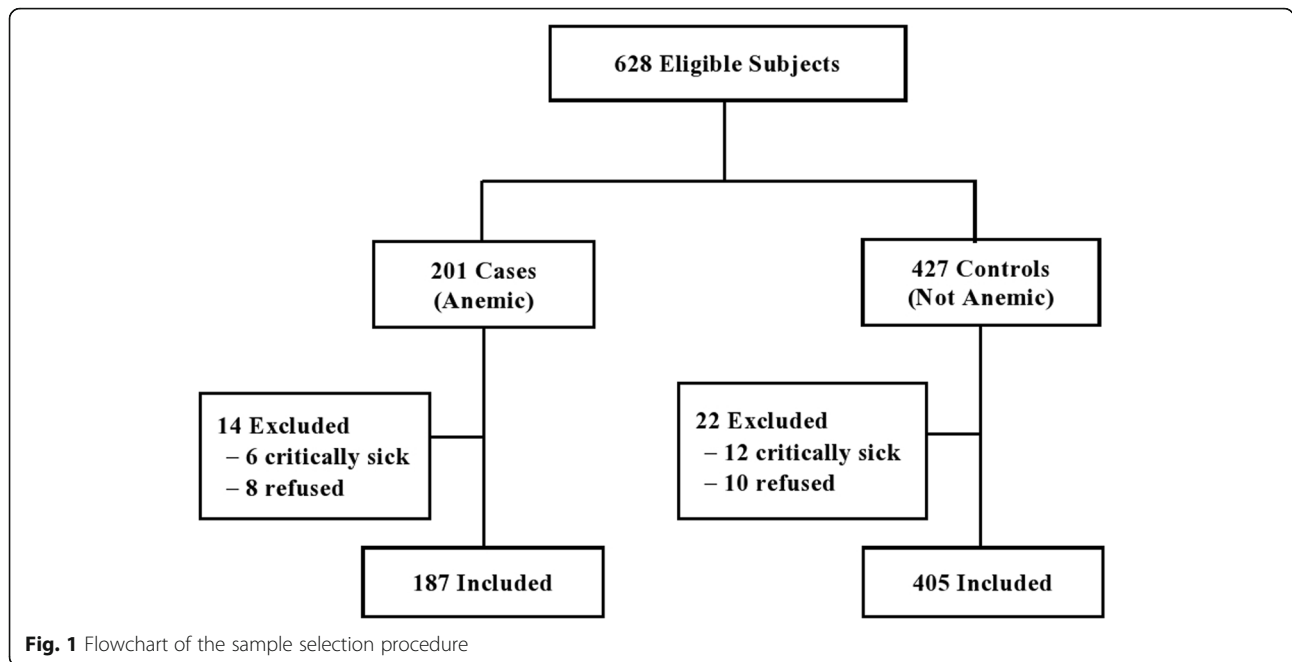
628 Eligible Subjects

201 Cases
(Anemic)

427 Controls
(Not Anemic)

14 Excluded
– 6 critically sick
– 8 refused

22 Excluded
– 12 critically sick
– 10 refused

187 Included

405 Included

**Fig. 1** Flowchart of the sample selection procedure